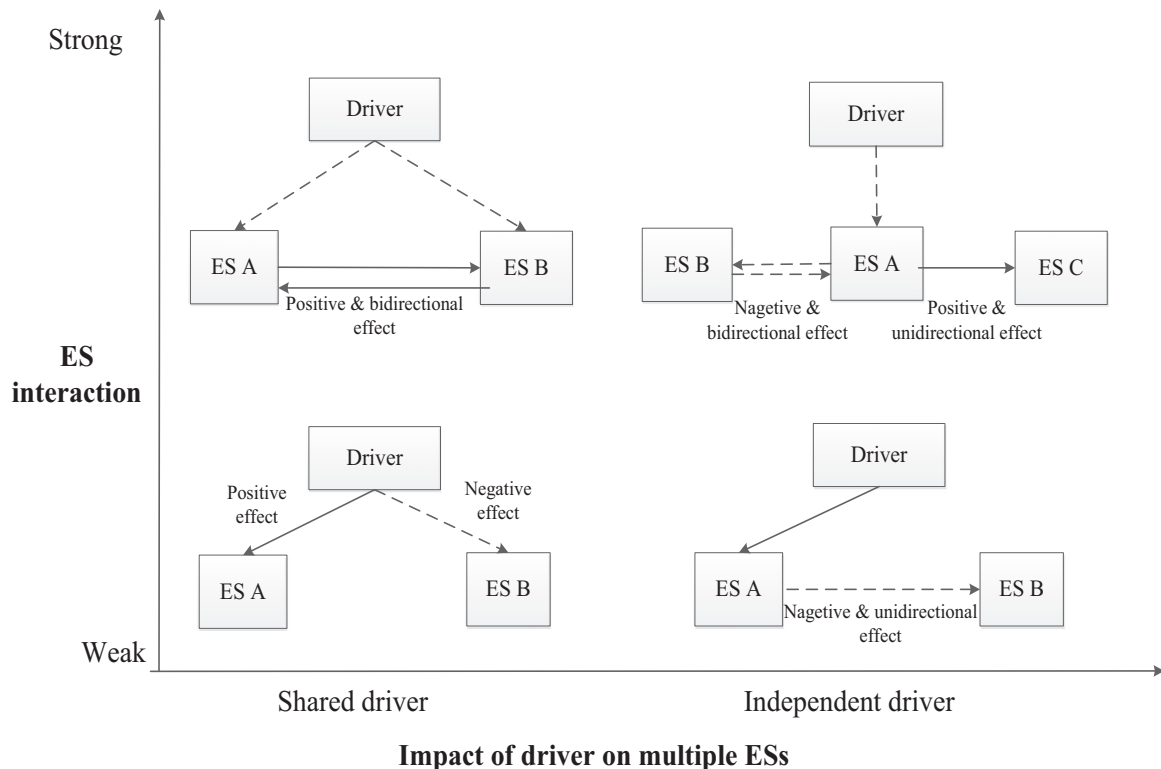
Strong

Driver

ES A

ES B

Positive & bidirectional effect

Driver

ES B

ES A

ES C

Nagetive & bidirectional effect

Positive & unidirectional effect

ES interaction

Driver

Positive effect

Negative effect

ES A

ES B

Driver

ES A

ES B

Nagetive & unidirectional effect

Weak

Shared driver

Independent driver

Impact of driver on multiple ESs